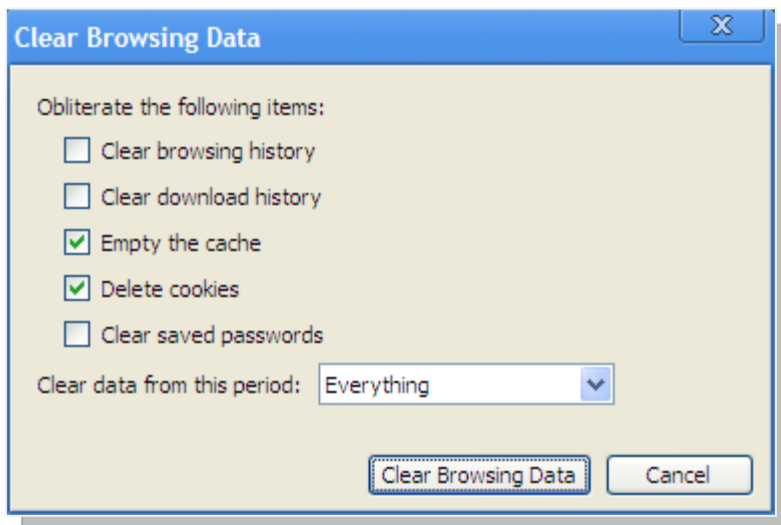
Clear Browsing Data

Obliterate the following items:

Clear browsing history

Clear download history

Empty the cache

Delete cookies

Clear saved passwords

Clear data from this period: Everything

Clear Browsing Data Cancel